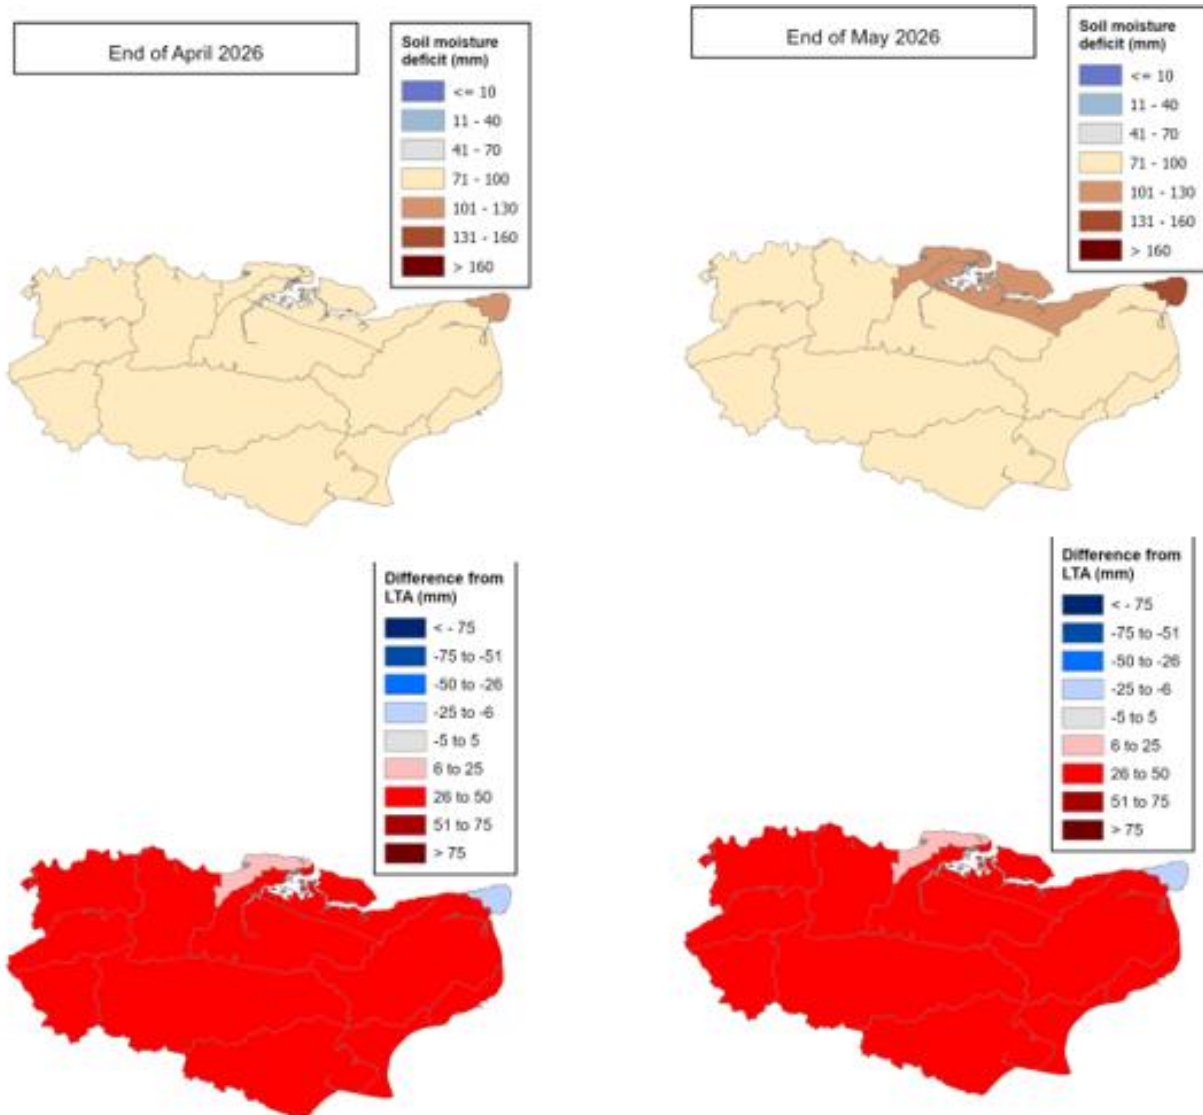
End of April 2026

Soil moisture deficit (mm)
<= 10
11 - 40
41 - 70
71 - 100
101 - 130
131 - 160
> 160

End of May 2026

Soil moisture deficit (mm)
<= 10
11 - 40
41 - 70
71 - 100
101 - 130
131 - 160
> 160

Difference from LTA (mm)
< - 75
-75 to -51
-50 to -26
-25 to -6
-5 to 5
6 to 25
26 to 50
51 to 75
> 75

Difference from LTA (mm)
< - 75
-75 to -51
-50 to -26
-25 to -6
-5 to 5
6 to 25
26 to 50
51 to 75
> 75